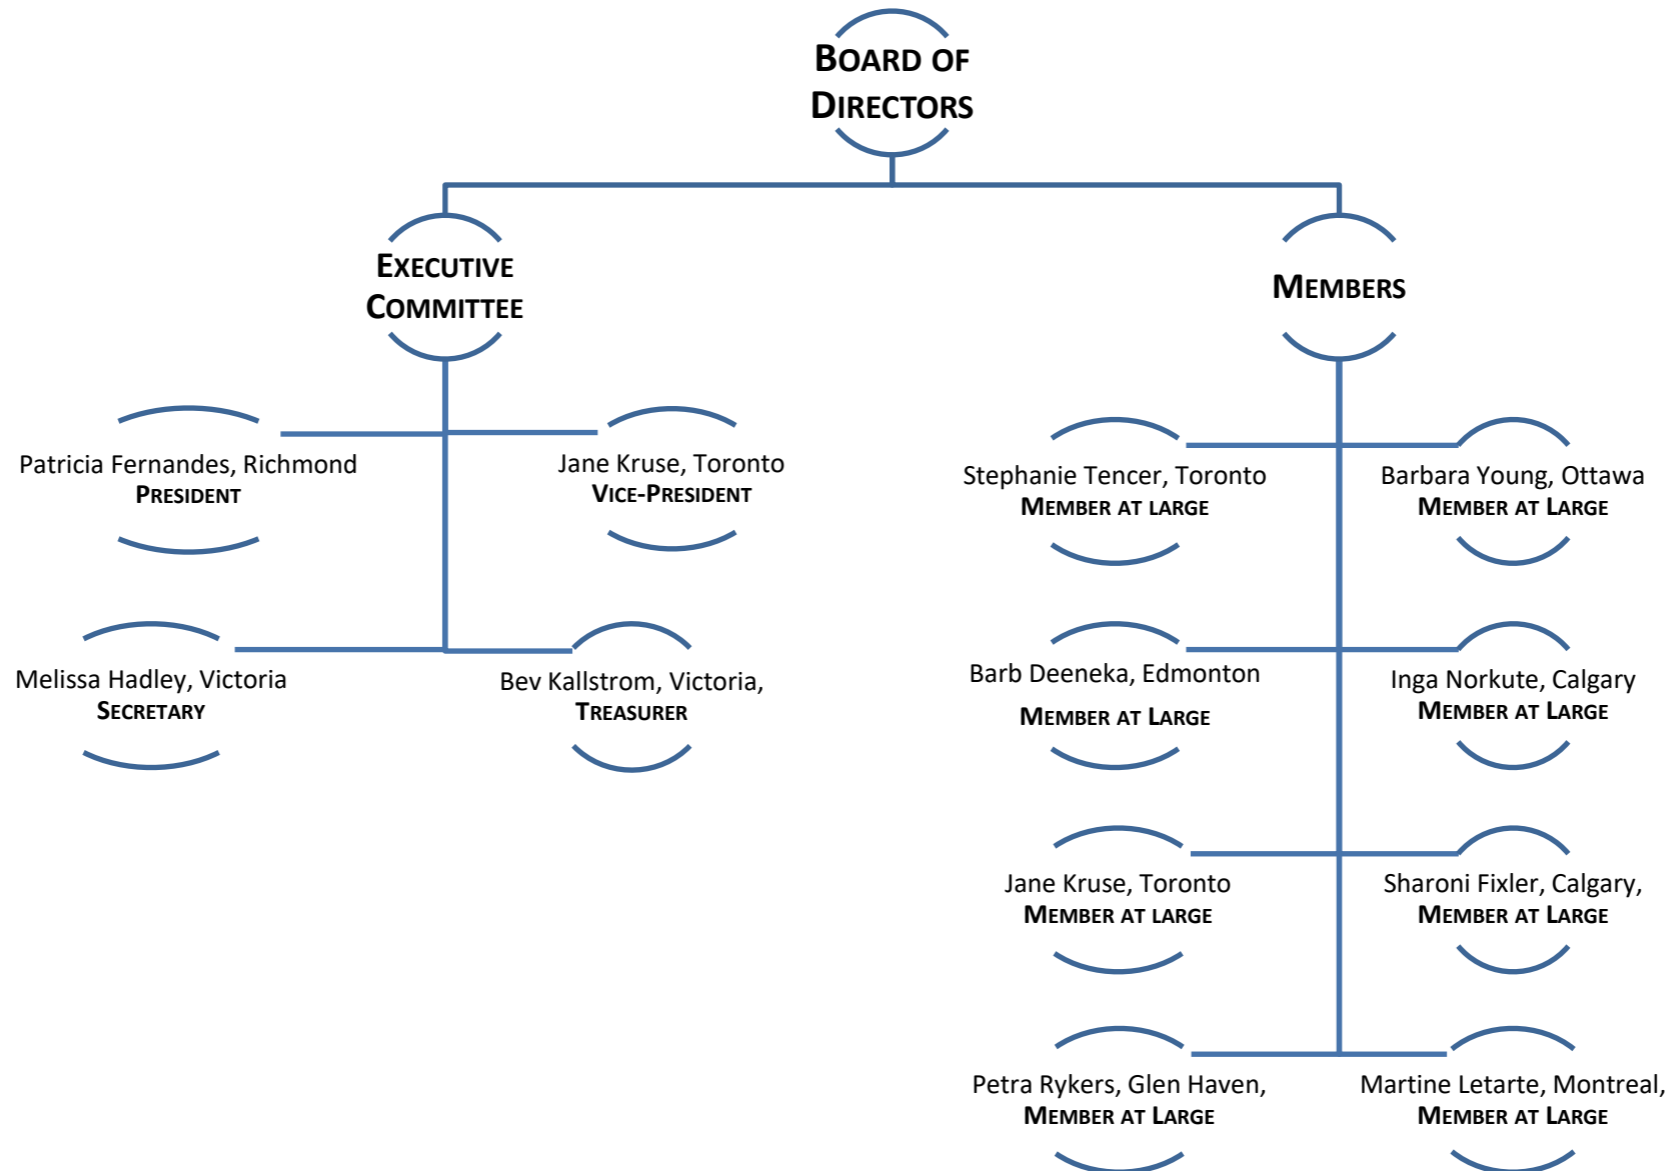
Board of Directors

Executive Committee

Members

Patricia Fernandes, Richmond
President

Jane Kruse, Toronto
Vice-President

Melissa Hadley, Victoria
Secretary

Bev Kallstrom, Victoria,
Treasurer

Stephanie Tencer, Toronto
Member at large

Barbara Young, Ottawa
Member at Large

Barb Deeneka, Edmonton
Member at Large

Inga Norkute, Calgary
Member at Large

Jane Kruse, Toronto
Member at large

Sharoni Fixler, Calgary,
Member at Large

Petra Rykers, Glen Haven,
Member at Large

Martine Letarte, Montreal,
Member at Large